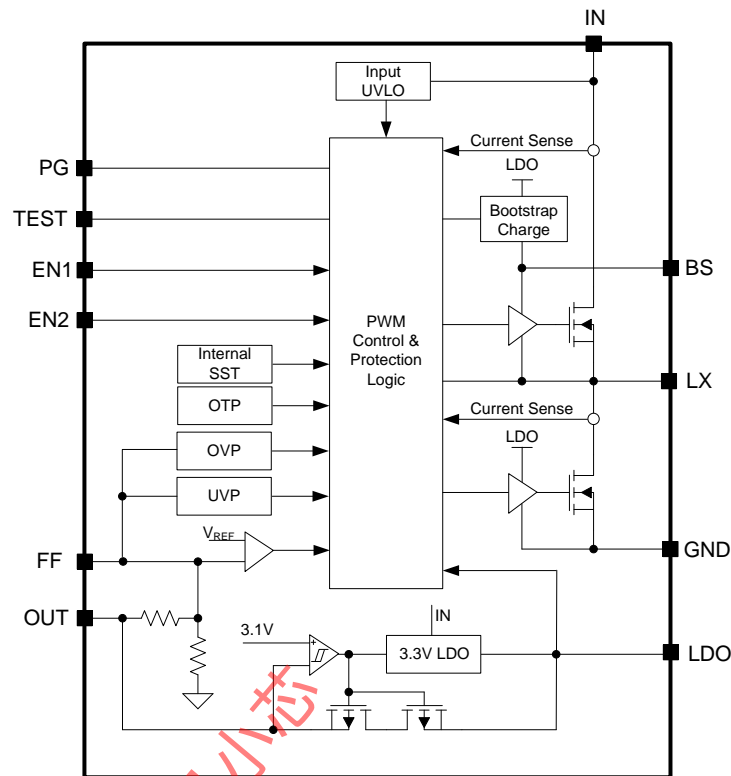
IN

Input UVLO

Current Sense

LDO

Bootstrap Charge

PG

TEST

EN1

EN2

BS

PWM Control & Protection Logic

Internal SST

LX

OTP

Current Sense

LDO

OVP

UVP

GND

$V_{REF}$

FF

OUT

IN

3.1V

3.3V LDO

LDO